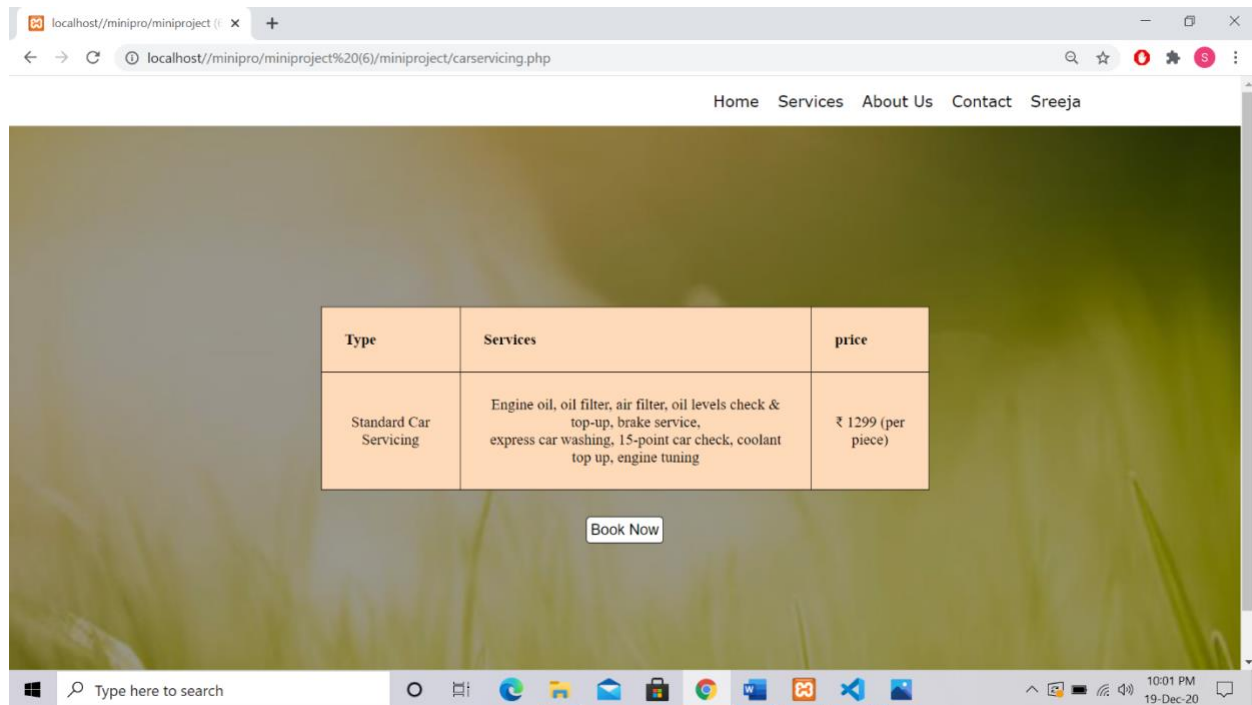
localhost//minipro/miniproject (6

localhost//minipro/miniproject%20(6)/miniproject/carservicing.php

Home Services About Us Contact Sreeja

| Type | Services | price |
|---|---|---|
| Standard Car Servicing | Engine oil, oil filter, air filter, oil levels check & top-up, brake service, express car washing, 15-point car check, coolant top up, engine tuning | ₹ 1299 (per piece) |

Book Now

Type here to search

10:01 PM
19-Dec-20